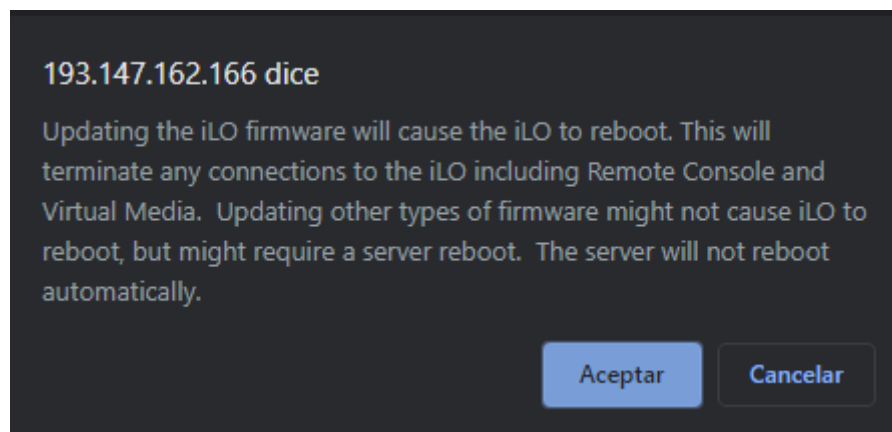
193.147.162.166 dice

Updating the iLO firmware will cause the iLO to reboot. This will terminate any connections to the iLO including Remote Console and Virtual Media.  Updating other types of firmware might not cause iLO to reboot, but might require a server reboot.  The server will not reboot automatically.

Aceptar

Cancelar